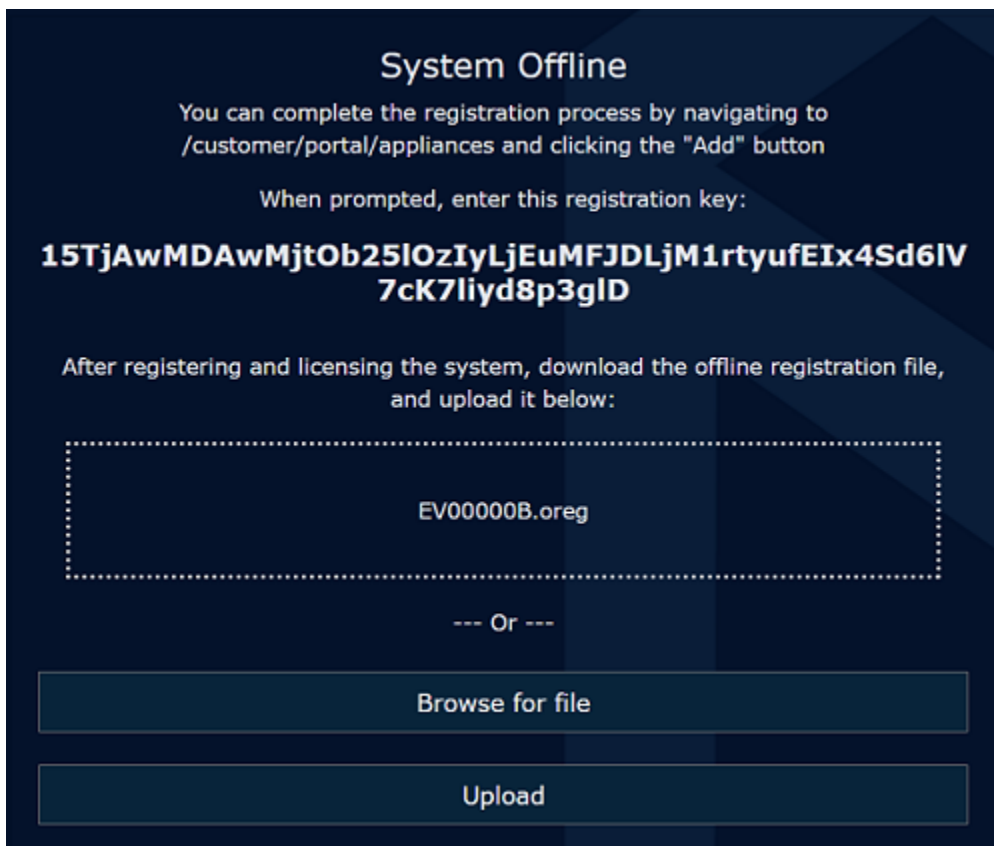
System Offline

You can complete the registration process by navigating to /customer/portal/appliances and clicking the "Add" button

When prompted, enter this registration key:

15TjAwMDAwMjtOb25lOzIyLjEuMFJDLjM1rtyufEIx4Sd6lV7cK7liyd8p3glD

After registering and licensing the system, download the offline registration file, and upload it below:

EV00000B.oreg

--- Or ---

Browse for file

Upload